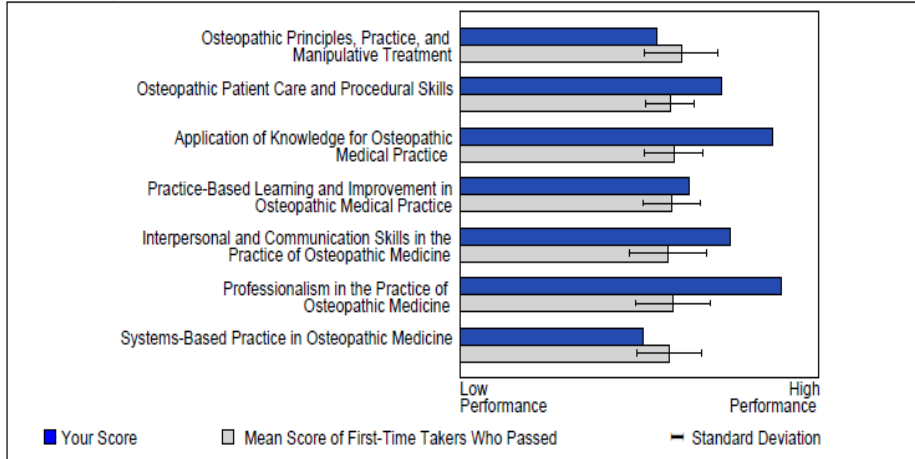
Osteopathic Principles, Practice, and Manipulative Treatment

Osteopathic Patient Care and Procedural Skills

Application of Knowledge for Osteopathic Medical Practice

Practice-Based Learning and Improvement in Osteopathic Medical Practice

Interpersonal and Communication Skills in the Practice of Osteopathic Medicine

Professionalism in the Practice of Osteopathic Medicine

Systems-Based Practice in Osteopathic Medicine

Low Performance

High Performance

Your Score

Mean Score of First-Time Takers Who Passed

Standard Deviation